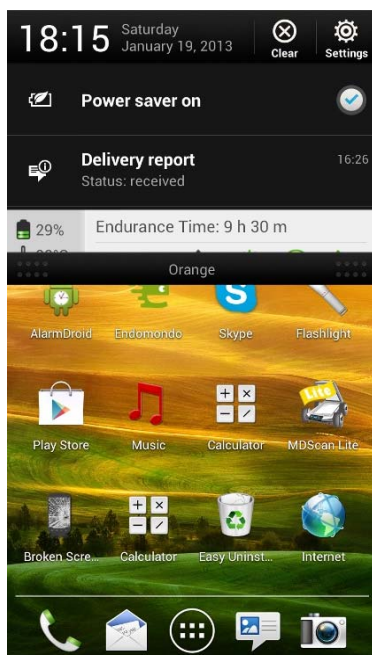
18:15 Saturday January 19, 2013

Clear

Settings

Power saver on

Delivery report
Status: received

16:26

29%

Endurance Time: 9 h 30 m

Orange

AlarmDroid

Endomondo

Skype

Flashlight

Play Store

Music

Calculator

MDScan Lite

Broken Scre...

Calculator

Easy Uninst...

Internet